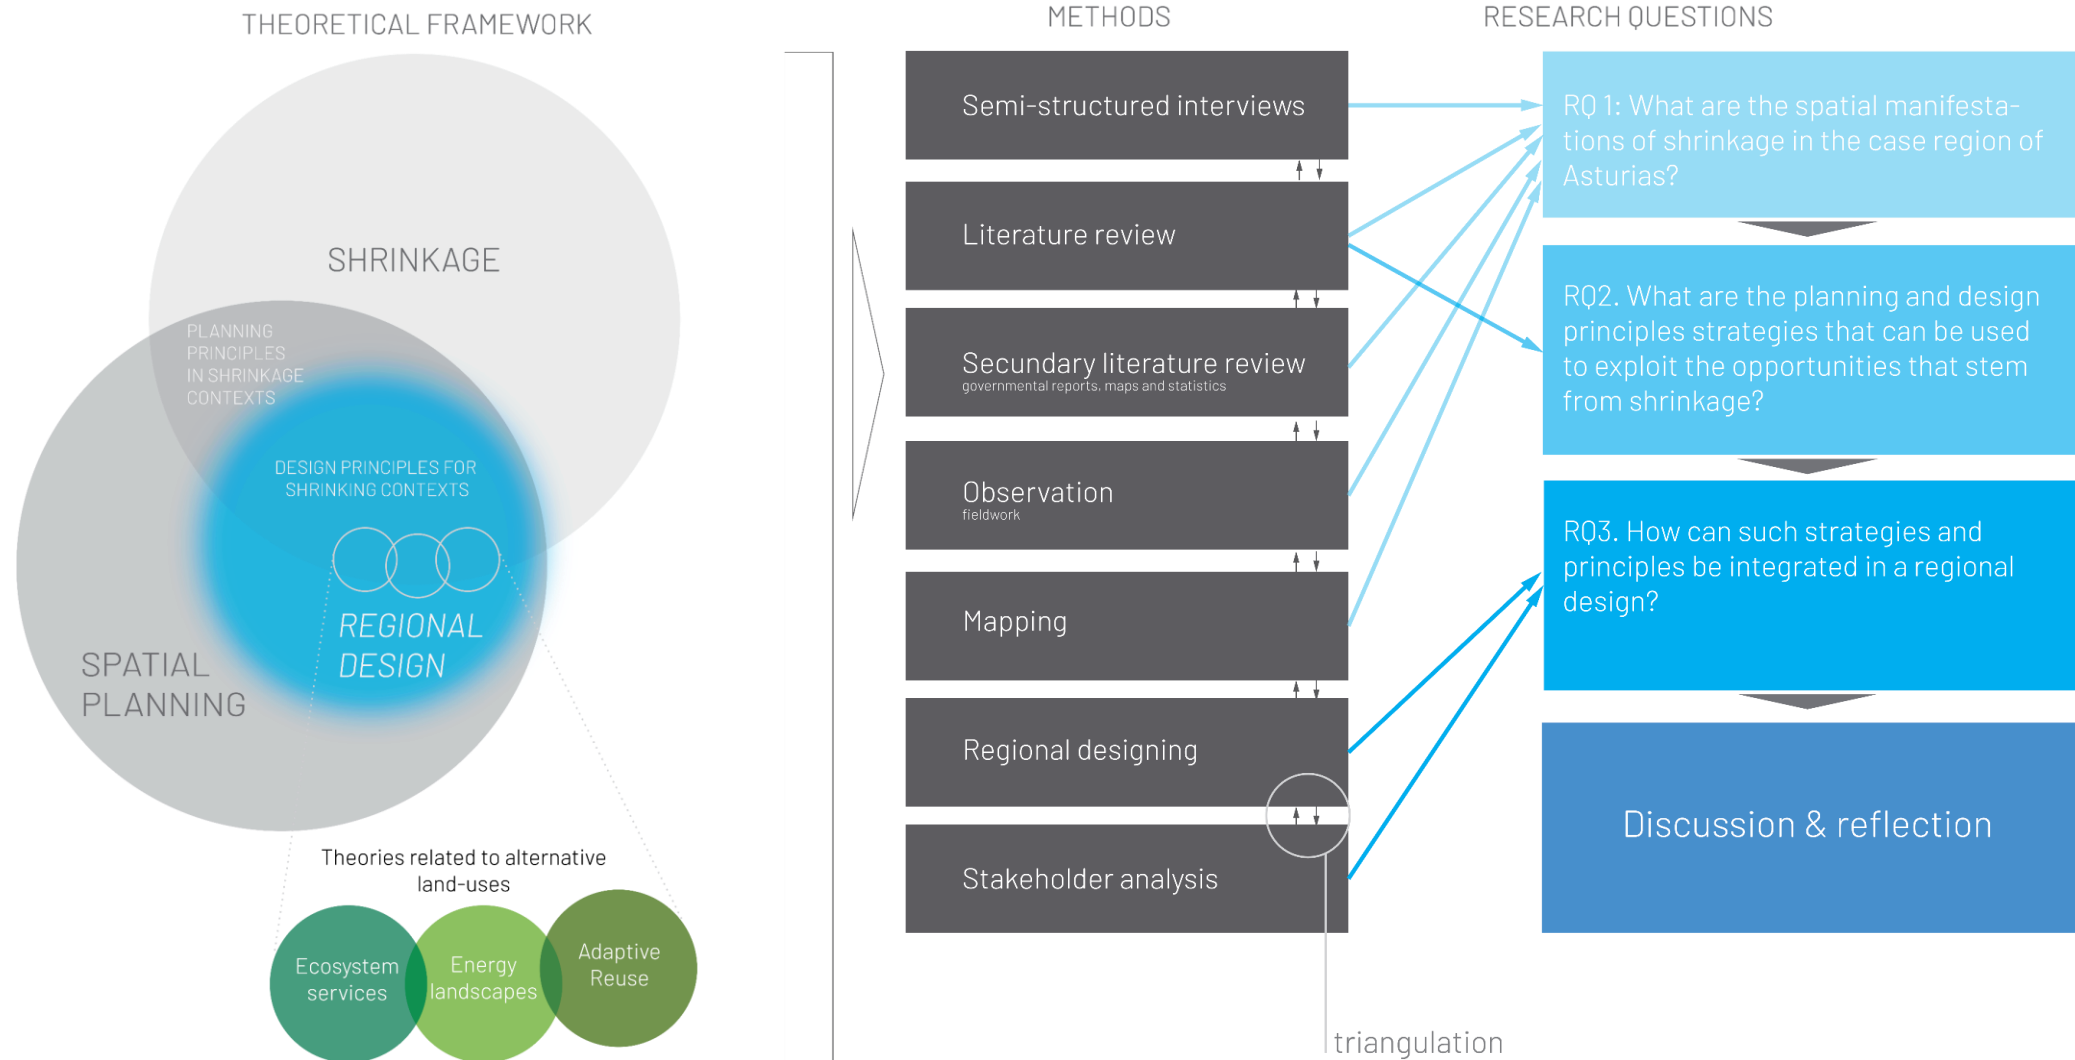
THEORETICAL FRAMEWORK

SHRINKAGE

PLANNING PRINCIPLES IN SHRINKAGE CONTEXTS

DESIGN PRINCIPLES FOR SHRINKING CONTEXTS

REGIONAL DESIGN

SPATIAL PLANNING

Theories related to alternative land-uses

Ecosystem services

Energy landscapes

Adaptive Reuse

METHODS

Semi-structured interviews

Literature review

Secundary literature review
governmental reports, maps and statistics

Observation
fieldwork

Mapping

Regional designing

Stakeholder analysis

triangulation

RESEARCH QUESTIONS

RQ 1: What are the spatial manifestations of shrinkage in the case region of Asturias?

RQ2. What are the planning and design principles strategies that can be used to exploit the opportunities that stem from shrinkage?

RQ3. How can such strategies and principles be integrated in a regional design?

Discussion & reflection